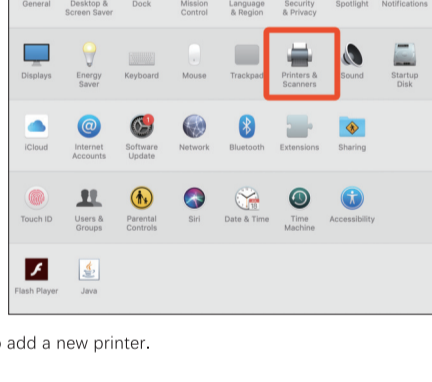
General Desktop & Screen Saver Dock Mission Control Language & Region Security & Privacy Spotlight Notifications

Displays Energy Saver Keyboard Mouse Trackpad Printers & Scanners Sound Startup Disk

iCloud Internet Accounts Software Update Network Bluetooth Extensions Sharing

Touch ID Users & Groups Parental Controls Siri Date & Time Time Machine Accessibility

Flash Player Java

o add a new printer.